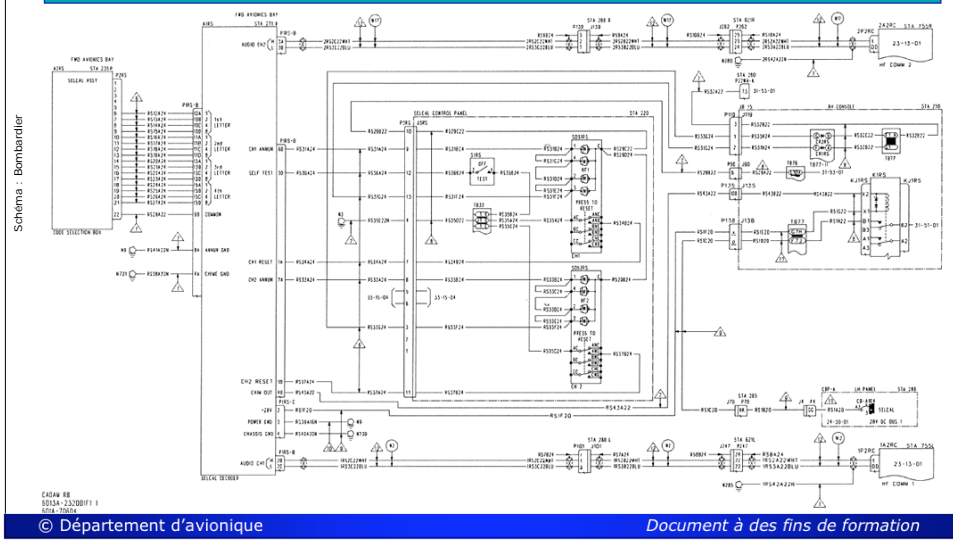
Schéma : Bombardier

FWD AVIONICS BAY
STA 231R
SELCAL ENCODER
SELCAL PANEL
STA 220
SELCAL CONTROL PANEL
CH1
CH 2
PRESS TO RESET
PRESS TO RESET
TEST
RH CONSOLE
STA 210
LH PANEL
STA 280
SELCAL
28V DC BUS 1
HF COMM 2
HF COMM 1
23-13-01
23-13-01
31-51-01
31-53-01
31-55-01
24-30-01
1st LETTER
2nd LETTER
3rd LETTER
4th LETTER
COMMON
ANNUN GND
CHIME GND
CH1 ANNUN
SELF TEST
CH1 RESET
CH2 ANNUN
CH2 RESET
CHIM OUT
+28V
POWER GND
CHASSIS GND
AUDIO CH2
AUDIO CH1
CODE SELECTION BOX

CADAM R8
6013A-232008IF1 1
601A-70604

© Département d’avionique
Document à des fins de formation